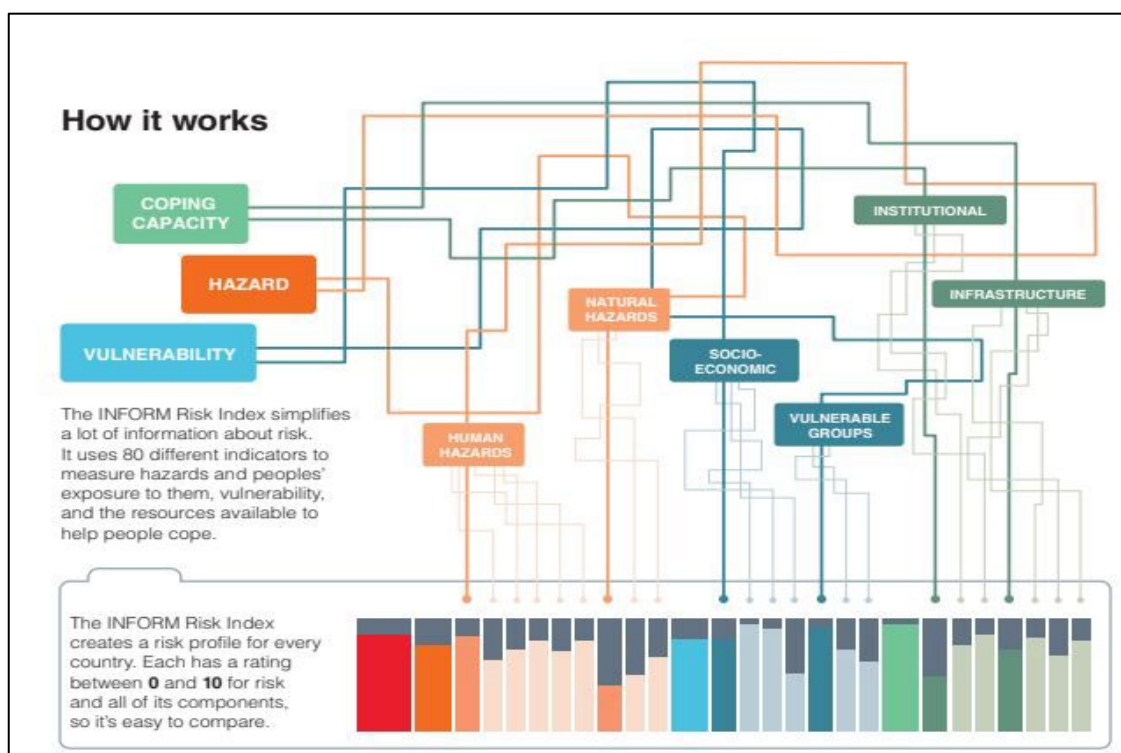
How it works

COPING CAPACITY

HAZARD

VULNERABILITY

INSTITUTIONAL

INFRASTRUCTURE

NATURAL HAZARDS

SOCIO-ECONOMIC

VULNERABLE GROUPS

HUMAN HAZARDS

The INFORM Risk Index simplifies a lot of information about risk. It uses 80 different indicators to measure hazards and peoples' exposure to them, vulnerability, and the resources available to help people cope.

The INFORM Risk Index creates a risk profile for every country. Each has a rating between **0** and **10** for risk and all of its components, so it's easy to compare.